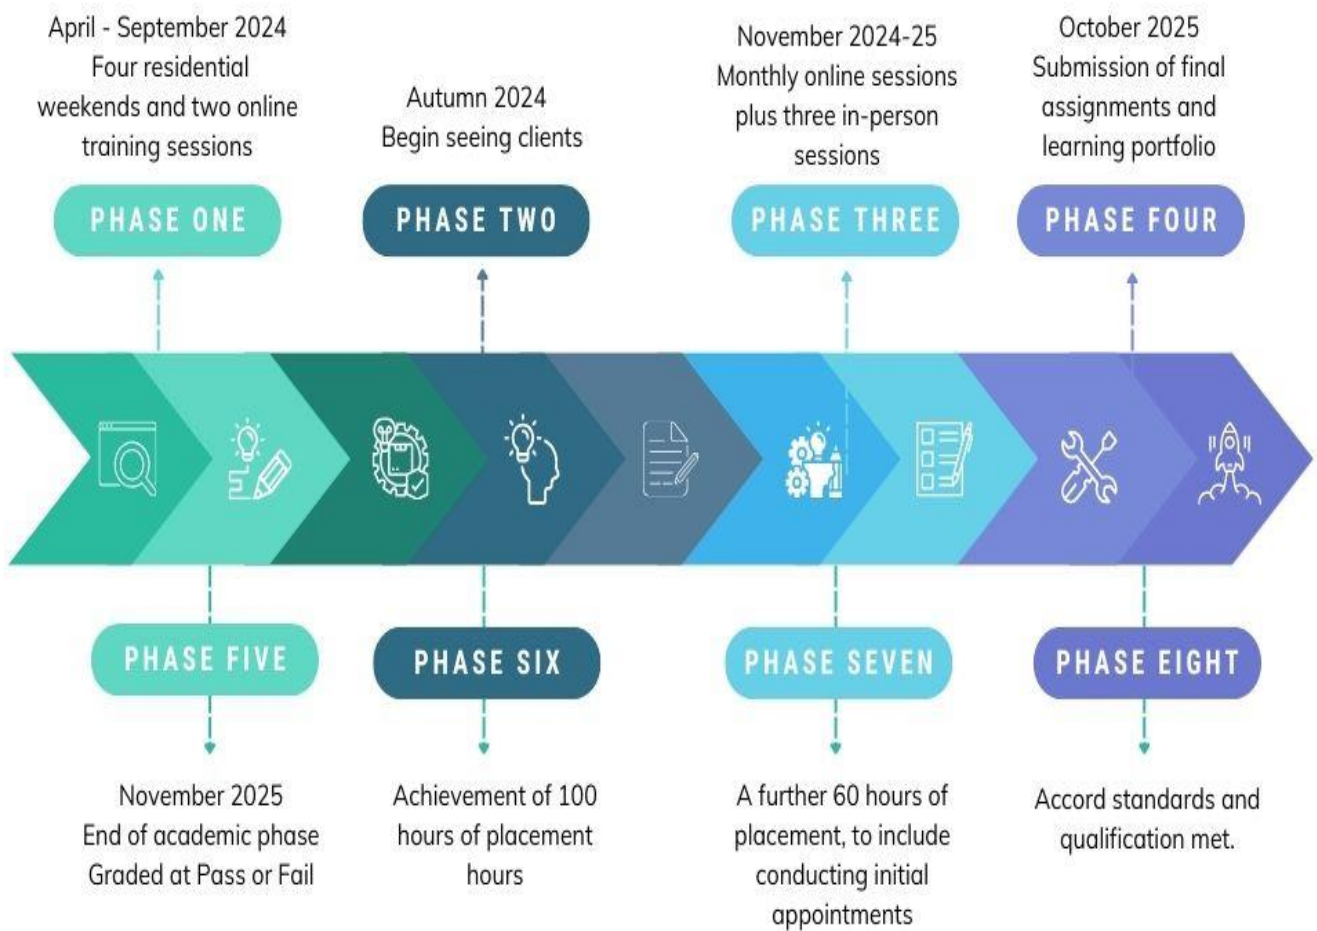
April - September 2024
Four residential weekends and two online training sessions

PHASE ONE

Autumn 2024
Begin seeing clients

PHASE TWO

November 2024-25
Monthly online sessions plus three in-person sessions

PHASE THREE

October 2025
Submission of final assignments and learning portfolio

PHASE FOUR

PHASE FIVE

November 2025
End of academic phase
Graded at Pass or Fail

PHASE SIX

Achievement of 100 hours of placement hours

PHASE SEVEN

A further 60 hours of placement, to include conducting initial appointments

PHASE EIGHT

Accord standards and qualification met.